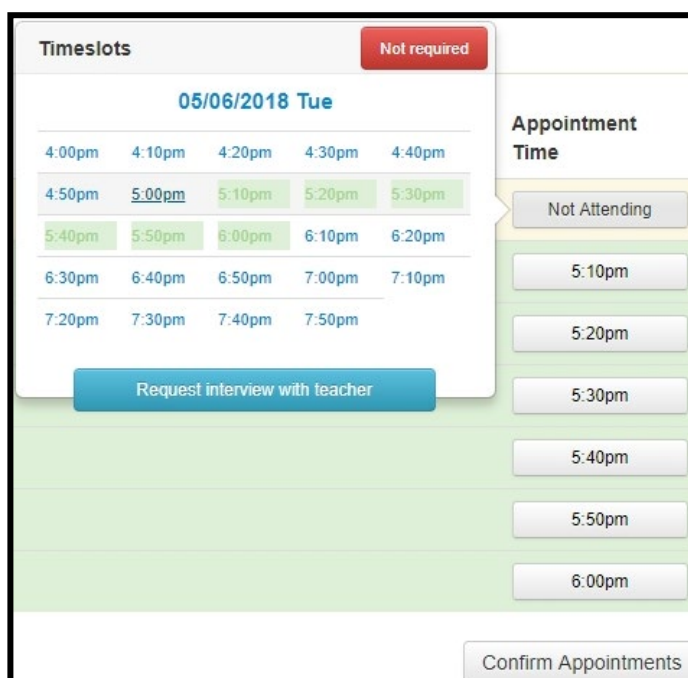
Timeslots

Not required

05/06/2018 Tue

| | | | | |
|---|---|---|---|---|
| 4:00pm | 4:10pm | 4:20pm | 4:30pm | 4:40pm |
| 4:50pm | 5:00pm | 5:10pm | 5:20pm | 5:30pm |
| 5:40pm | 5:50pm | 6:00pm | 6:10pm | 6:20pm |
| 6:30pm | 6:40pm | 6:50pm | 7:00pm | 7:10pm |
| 7:20pm | 7:30pm | 7:40pm | 7:50pm | |

Request interview with teacher

Appointment Time

Not Attending

5:10pm

5:20pm

5:30pm

5:40pm

5:50pm

6:00pm

Confirm Appointments